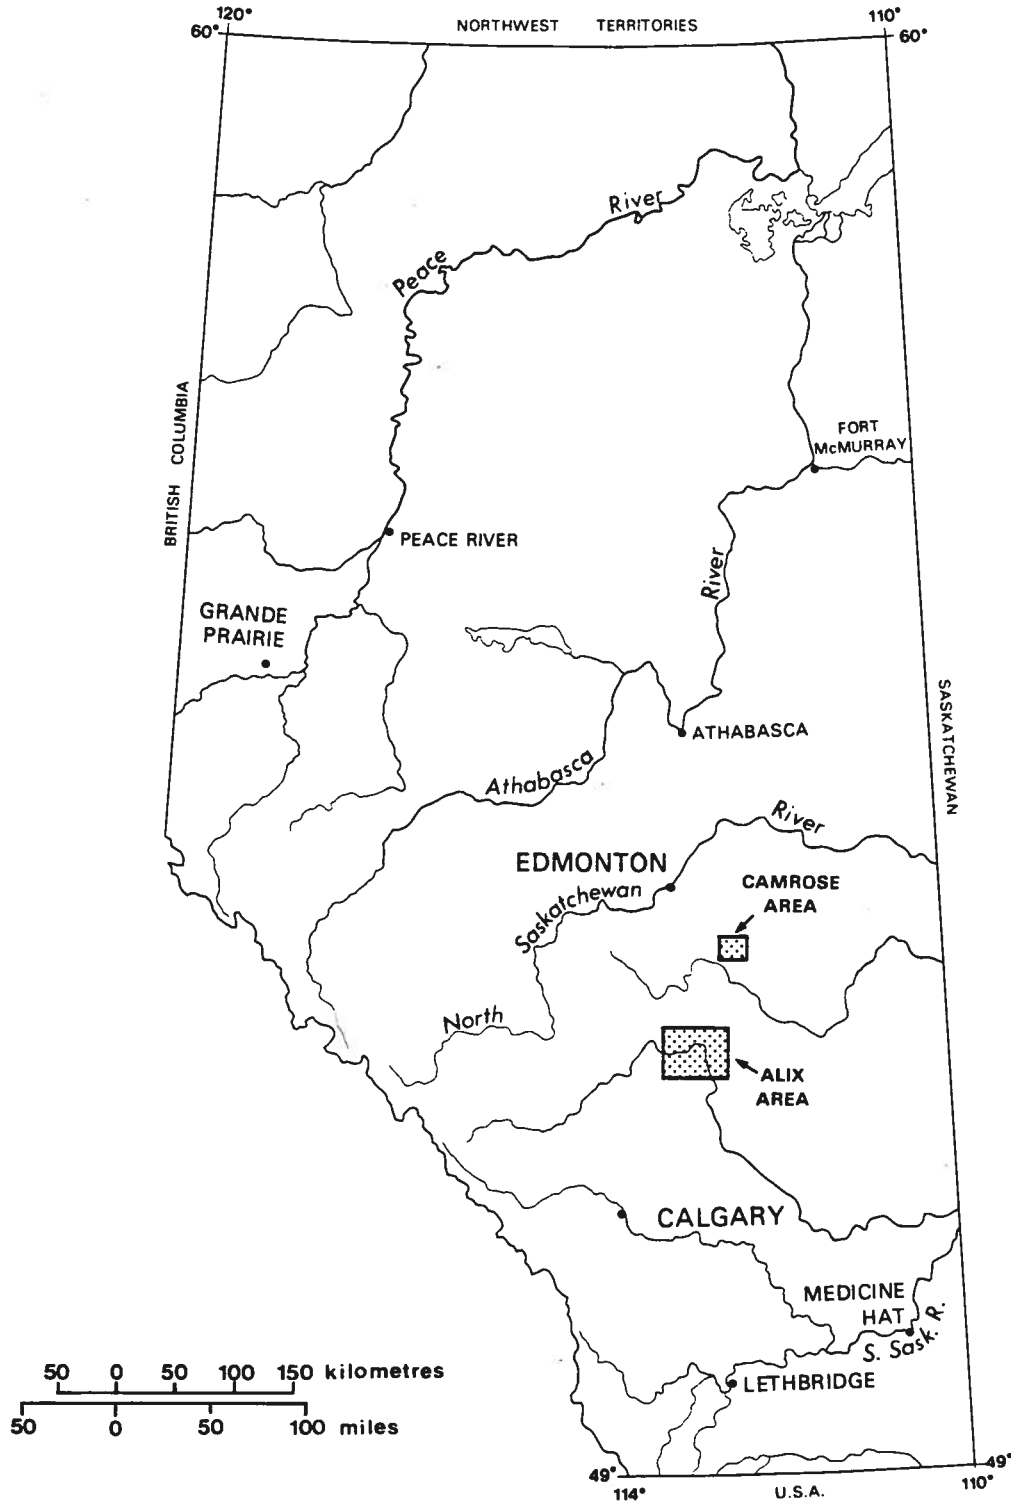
120° 60° NORTHWEST TERRITORIES 110° 60°

Peace River

BRITISH COLUMBIA

FORT McMURRAY

PEACE RIVER

GRANDE PRAIRIE

River

ATHABASCA

SASKATCHEWAN

Athabasca

River

EDMONTON

CAMROSE AREA

Saskatchewan

North

ALIX AREA

CALGARY

MEDICINE HAT

S. Sask. R.

LETHBRIDGE

50 0 50 100 150 kilometres

50 0 50 100 miles

49° 114° U.S.A. 49° 110°